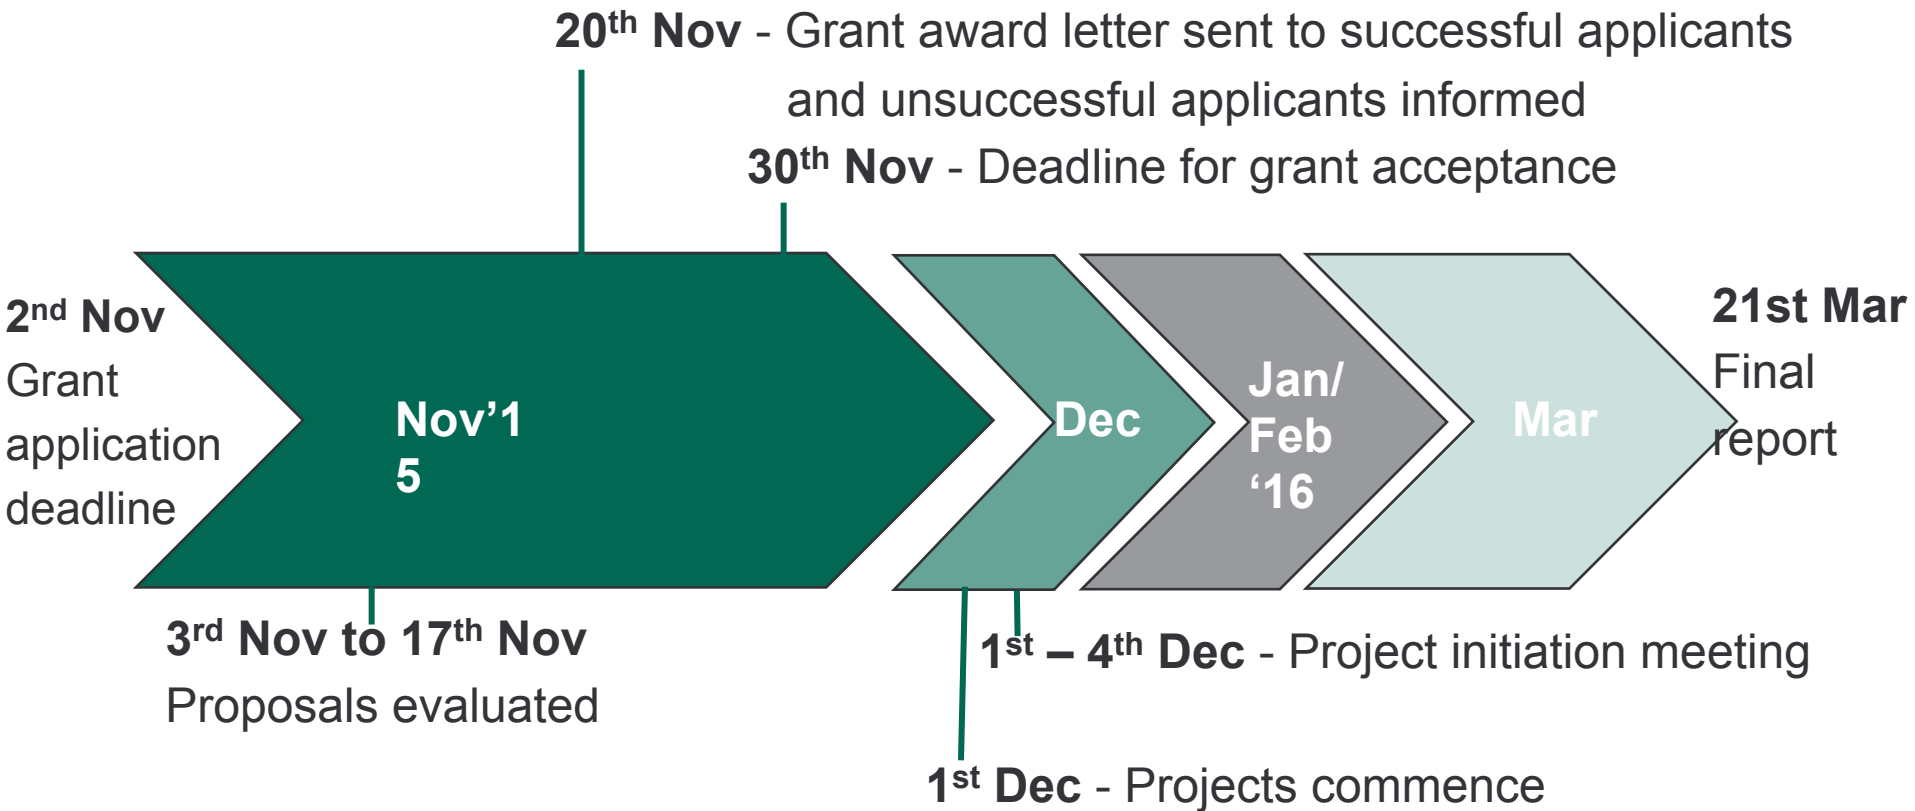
**20$^{th}$ Nov** - Grant award letter sent to successful applicants and unsuccessful applicants informed

**30$^{th}$ Nov** - Deadline for grant acceptance

**2$^{nd}$ Nov**
Grant application deadline

Nov'1
5

Dec

Jan/
Feb
'16

Mar

**21st Mar**
Final report

**3$^{rd}$ Nov to 17$^{th}$ Nov**
Proposals evaluated

**1$^{st}$ – 4$^{th}$ Dec** - Project initiation meeting

**1$^{st}$ Dec** - Projects commence